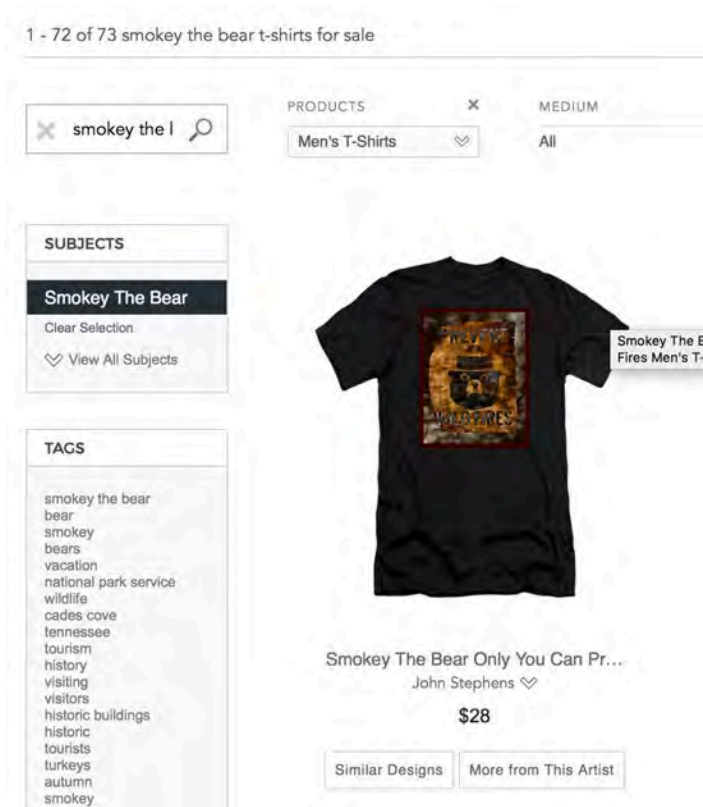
1 - 72 of 73 smokey the bear t-shirts for sale

smokey the l

PRODUCTS ×
Men's T-Shirts

MEDIUM
All

SUBJECTS
Smokey The Bear
Clear Selection
View All Subjects

TAGS
smokey the bear
bear
smokey
bears
vacation
national park service
wildlife
cades cove
tennessee
tourism
history
visiting
visitors
historic buildings
historic
tourists
turkeys
autumn
smokey

PREVENT
WILDFIRES

Smokey The B
Fires Men's T-

Smokey The Bear Only You Can Pr...
John Stephens
$28

Similar Designs
More from This Artist